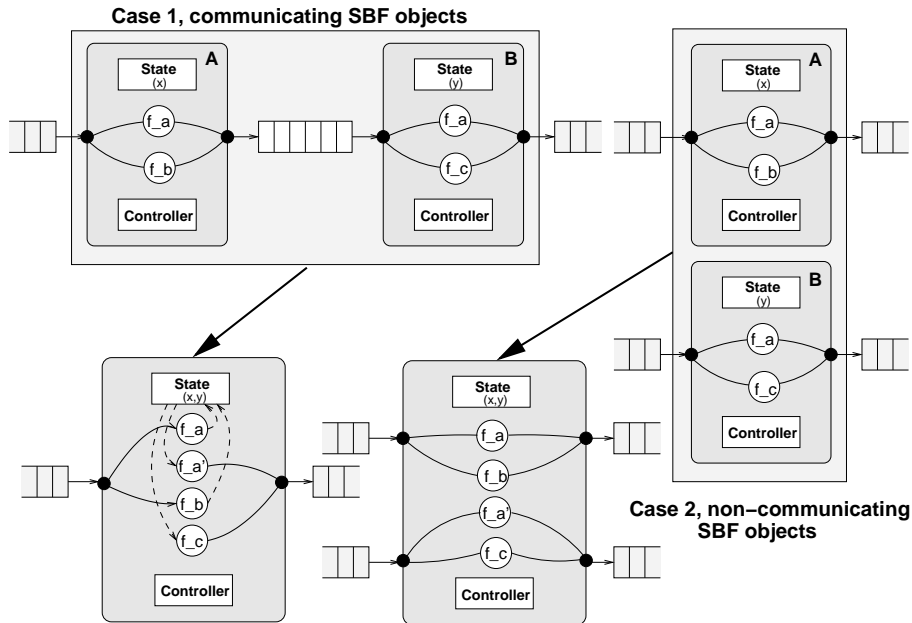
Case 1, communicating SBF objects

State
(x)
A
f_a
f_b
Controller

State
(y)
B
f_a
f_c
Controller

State
(x)
A
f_a
f_b
Controller

State
(y)
B
f_a
f_c
Controller

State
(x,y)
f_a
f_a'
f_b
f_c
Controller

State
(x,y)
f_a
f_b
f_a'
f_c
Controller

Case 2, non−communicating SBF objects